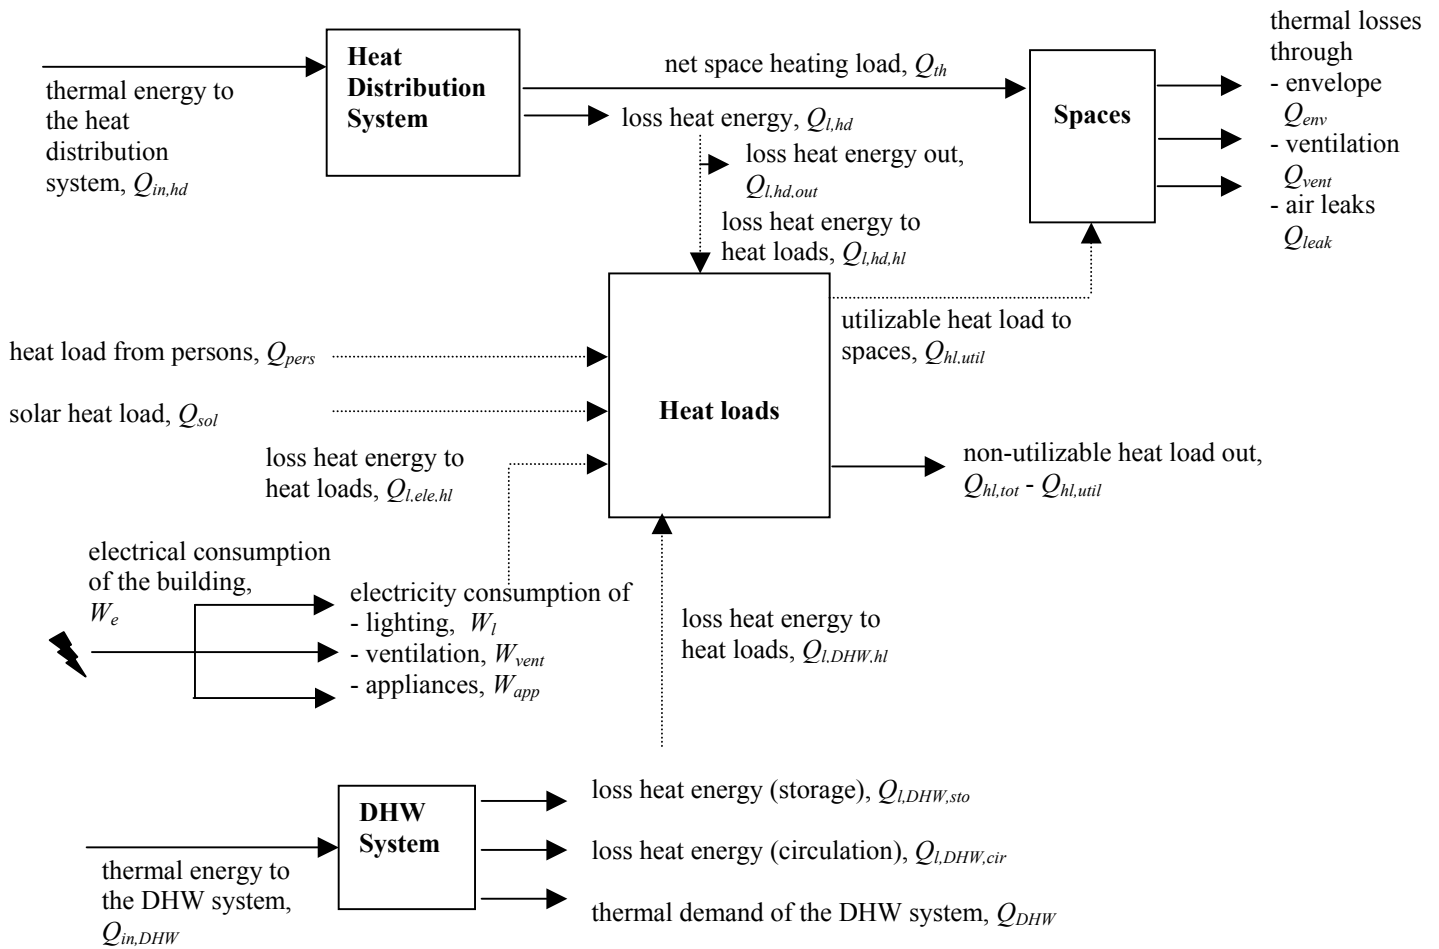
thermal energy to the heat distribution system, $Q_{in,hd}$

Heat Distribution System

net space heating load, $Q_{th}$

loss heat energy, $Q_{l,hd}$

loss heat energy out, $Q_{l,hd,out}$

loss heat energy to heat loads, $Q_{l,hd,hl}$

Spaces

thermal losses through
- envelope $Q_{env}$
- ventilation $Q_{vent}$
- air leaks $Q_{leak}$

utilizable heat load to spaces, $Q_{hl,util}$

heat load from persons, $Q_{pers}$

solar heat load, $Q_{sol}$

Heat loads

loss heat energy to heat loads, $Q_{l,ele,hl}$

non-utilizable heat load out, $Q_{hl,tot}$ - $Q_{hl,util}$

electrical consumption of the building, $W_e$

electricity consumption of
- lighting, $W_l$
- ventilation, $W_{vent}$
- appliances, $W_{app}$

loss heat energy to heat loads, $Q_{l,DHW,hl}$

DHW System

thermal energy to the DHW system, $Q_{in,DHW}$

loss heat energy (storage), $Q_{l,DHW,sto}$

loss heat energy (circulation), $Q_{l,DHW,cir}$

thermal demand of the DHW system, $Q_{DHW}$